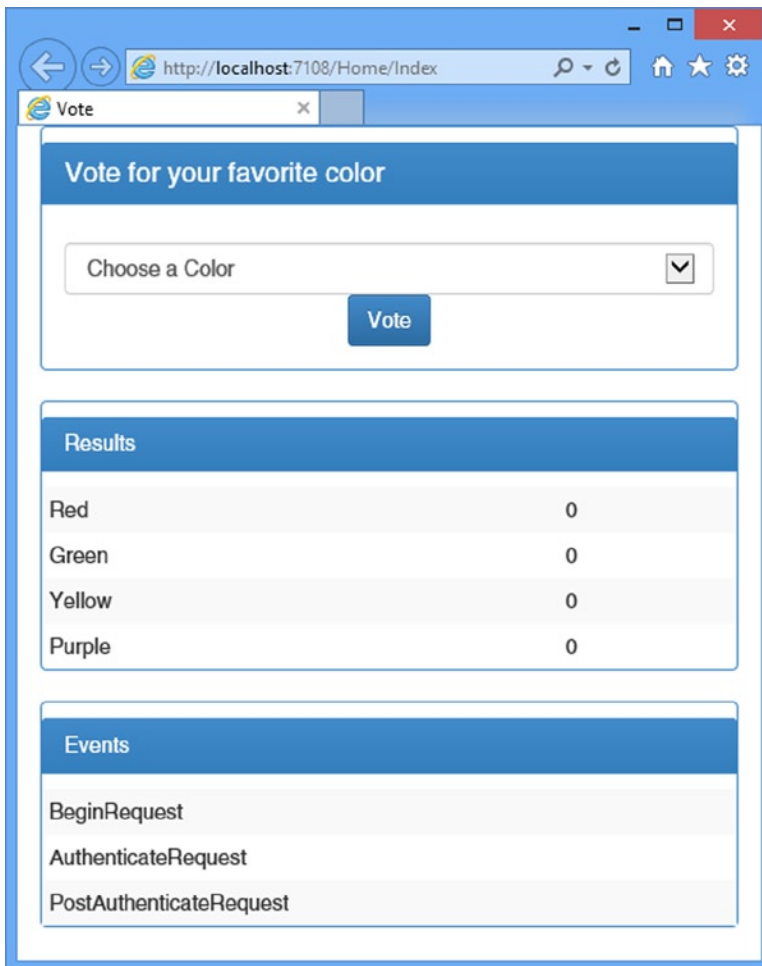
http://localhost:7108/Home/Index

Vote

Vote for your favorite color

Choose a Color

Vote

Results

| | |
|---|---|
| Red | 0 |
| Green | 0 |
| Yellow | 0 |
| Purple | 0 |

Events

BeginRequest

AuthenticateRequest

PostAuthenticateRequest